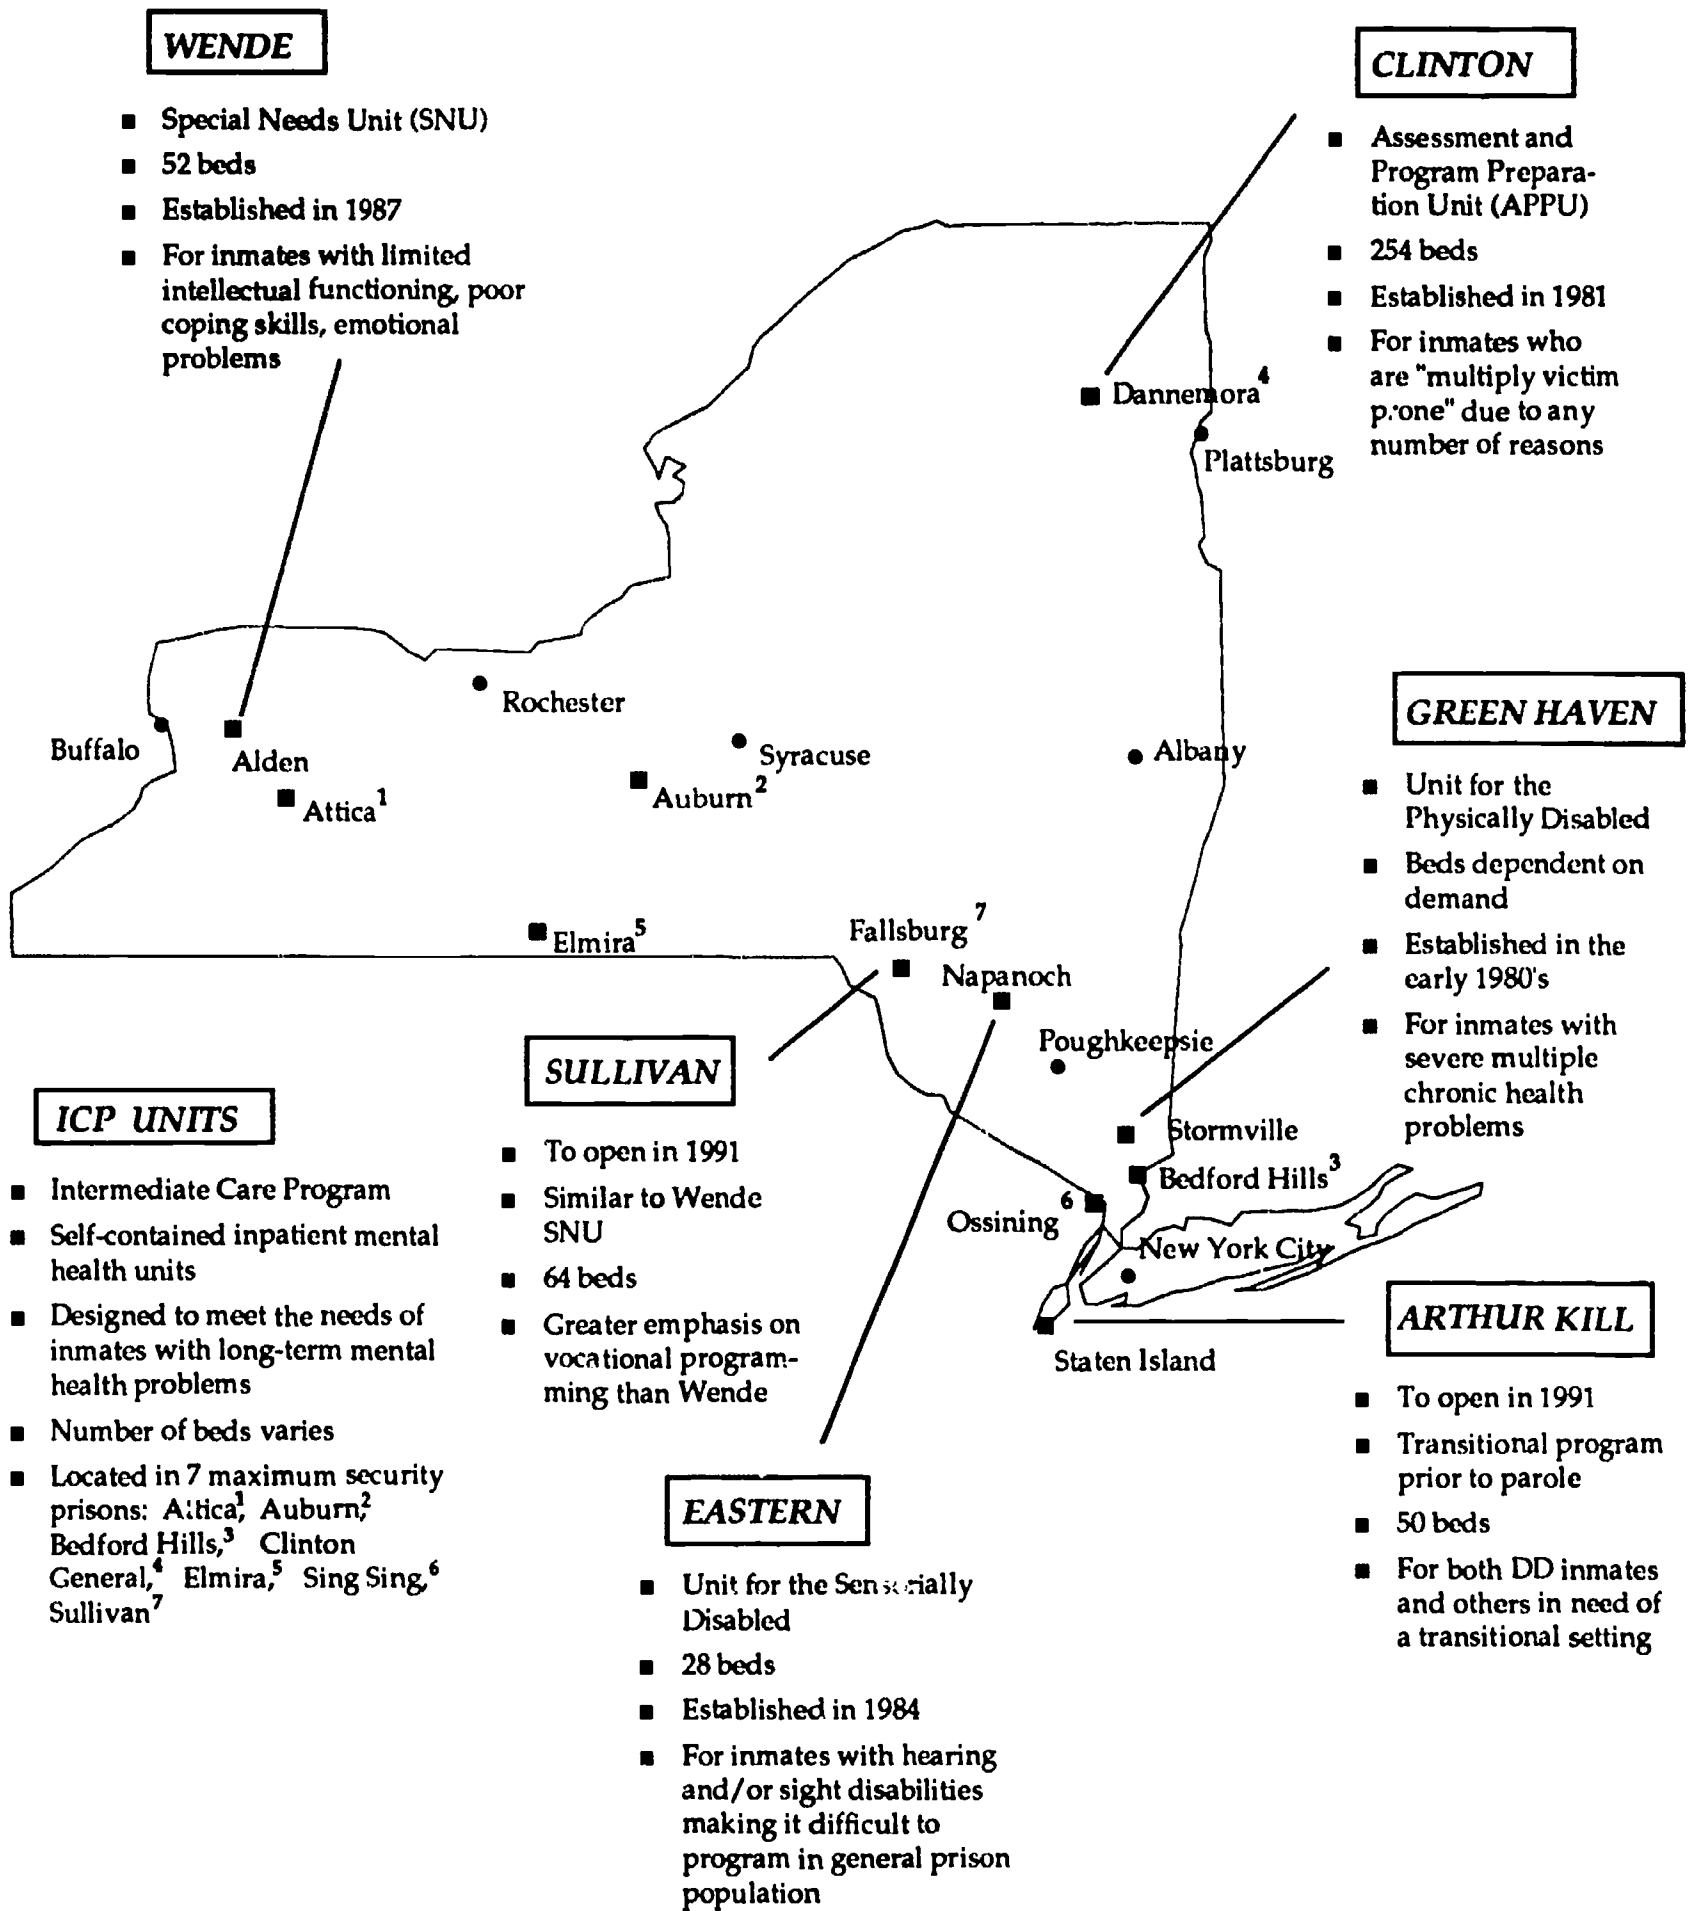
WENDE

- Special Needs Unit (SNU)
- 52 beds
- Established in 1987
- For inmates with limited intellectual functioning, poor coping skills, emotional problems

CLINTON

- Assessment and Program Preparation Unit (APPU)
- 254 beds
- Established in 1981
- For inmates who are "multiply victim prone" due to any number of reasons

Dannemora$^4$
Plattsburg
Rochester
Buffalo
Alden
Attica$^1$
Syracuse
Auburn$^2$
Albany
Elmira$^5$
Fallsburg$^7$
Napanoch
Poughkeepsie
Stormville
Bedford Hills$^3$
Ossining$^6$
New York City
Staten Island

GREEN HAVEN

- Unit for the Physically Disabled
- Beds dependent on demand
- Established in the early 1980's
- For inmates with severe multiple chronic health problems

SULLIVAN

- To open in 1991
- Similar to Wende SNU
- 64 beds
- Greater emphasis on vocational programming than Wende

ICP UNITS

- Intermediate Care Program
- Self-contained inpatient mental health units
- Designed to meet the needs of inmates with long-term mental health problems
- Number of beds varies
- Located in 7 maximum security prisons: Attica$^1$, Auburn$^2$, Bedford Hills,$^3$ Clinton General,$^4$ Elmira,$^5$ Sing Sing,$^6$ Sullivan$^7$

ARTHUR KILL

- To open in 1991
- Transitional program prior to parole
- 50 beds
- For both DD inmates and others in need of a transitional setting

EASTERN

- Unit for the Sensorially Disabled
- 28 beds
- Established in 1984
- For inmates with hearing and/or sight disabilities making it difficult to program in general prison population